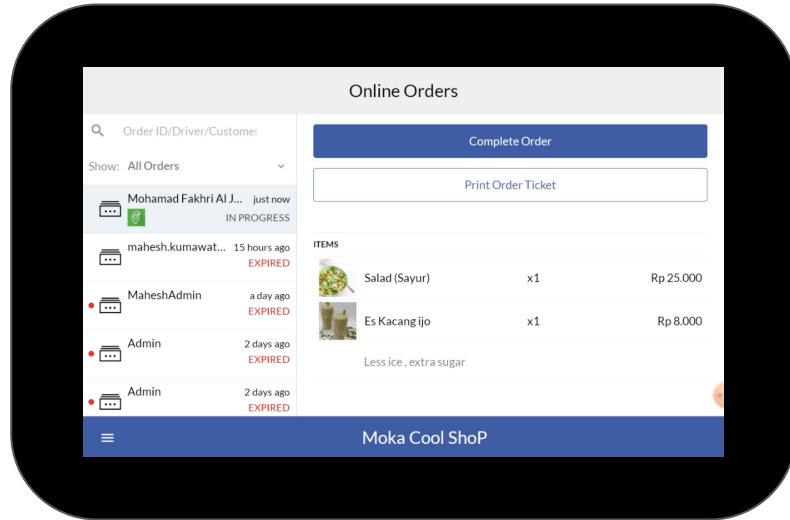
Online Orders

Order ID/Driver/Custome

Show: All Orders

Mohamad Fakhri Al J... just now
IN PROGRESS

mahesh.kumawat... 15 hours ago
EXPIRED

MaheshAdmin a day ago
EXPIRED

Admin 2 days ago
EXPIRED

Admin 2 days ago
EXPIRED

Complete Order

Print Order Ticket

ITEMS

| Salad (Sayur) | x1 | Rp 25.000 |
|---|---|---|
| Es Kacang ijo | x1 | Rp 8.000 |

Less ice , extra sugar

Moka Cool ShoP